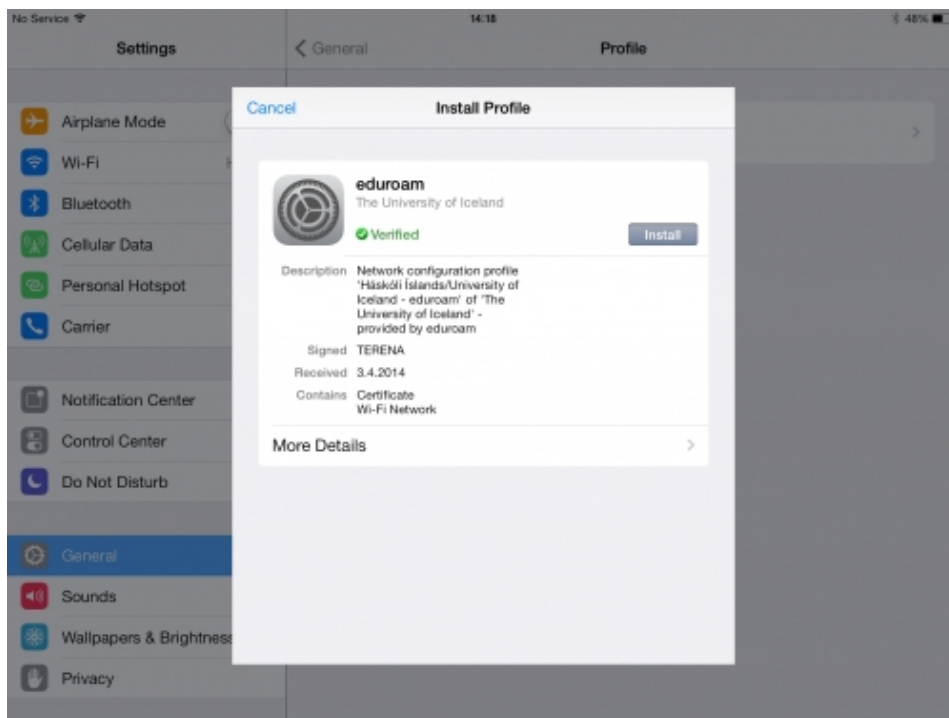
No Service
14:18
48%

Settings

Airplane Mode
Wi-Fi
Bluetooth
Cellular Data
Personal Hotspot
Carrier

Notification Center
Control Center
Do Not Disturb

General
Sounds
Wallpapers & Brightness
Privacy

< General
Profile

Cancel
Install Profile

eduroam
The University of Iceland
Verified
Install

Description Network configuration profile 'Háskóli Íslands/University of Iceland - eduroam' of 'The University of Iceland' - provided by eduroam
Signed TERENA
Received 3.4.2014
Contains Certificate
Wi-Fi Network

More Details